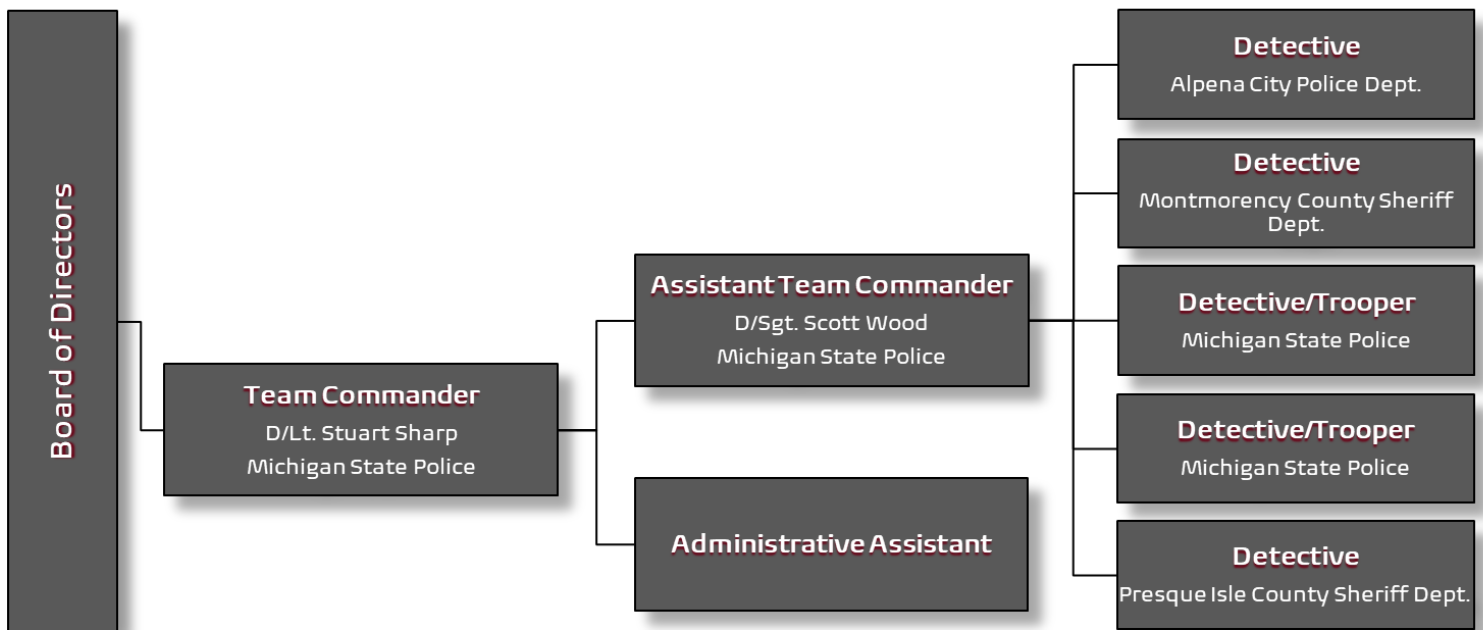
Board of Directors

Team Commander
D/Lt. Stuart Sharp
Michigan State Police

Assistant Team Commander
D/Sgt. Scott Wood
Michigan State Police

Administrative Assistant

Detective
Alpena City Police Dept.

Detective
Montmorency County Sheriff Dept.

Detective/Trooper
Michigan State Police

Detective/Trooper
Michigan State Police

Detective
Presque Isle County Sheriff Dept.